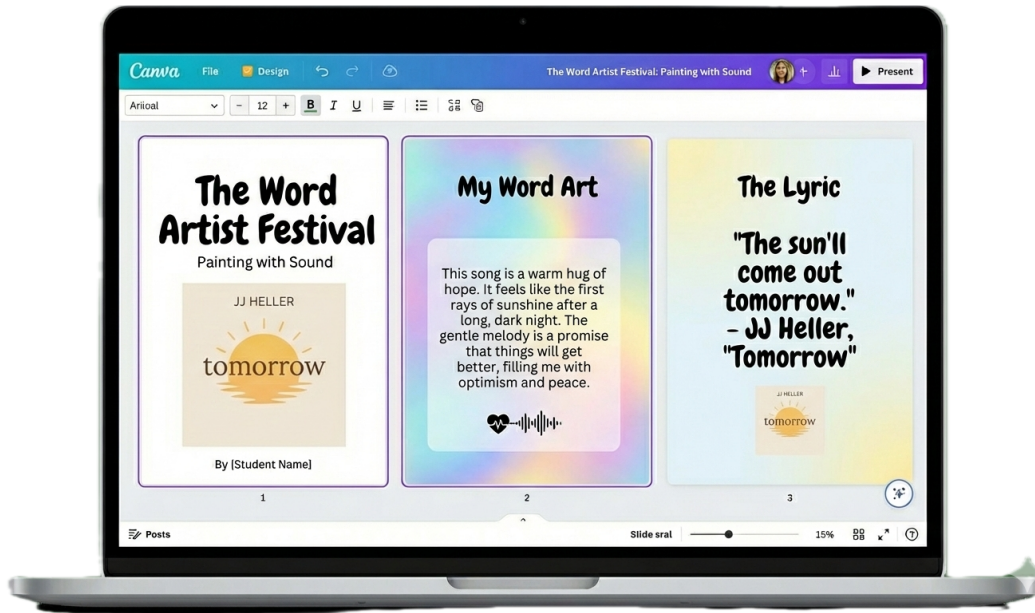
Canva File Design

The Word Artist Festival: Painting with Sound

Present

Ariiоal 12 B I U

The Word Artist Festival

Painting with Sound

JJ HELLER

tomorrow

By [Student Name]

1

My Word Art

This song is a warm hug of hope. It feels like the first rays of sunshine after a long, dark night. The gentle melody is a promise that things will get better, filling me with optimism and peace.

2

The Lyric

"The sun'll come out tomorrow." - JJ Heller, "Tomorrow"

JJ HELLER

tomorrow

3

Posts

Slide sral

15%